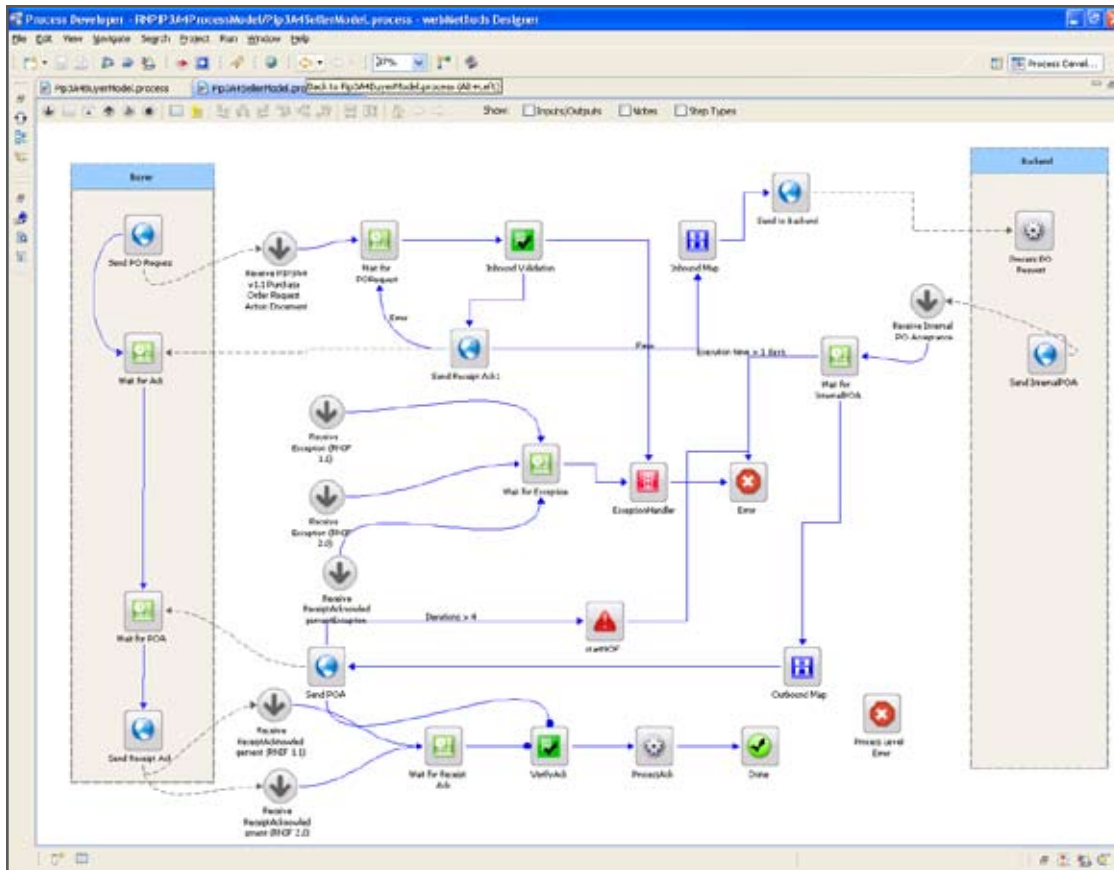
Process Developer - RNPIP3A4ProcessModel/Pip3A4SellerModel.process - webMethods Designer

File Edit View Navigate Search Project Run Window Help

37%

Process Devel...

Pip3A4BuyerModel.process

Pip3A4SellerModel.pro

Back to Pip3A4BuyerModel.process (Alt+Left)

Show: Inputs/Outputs Notes Step Types

Buyer

Backend

Send PO Request

Receive PIP3A4 v1.1 Purchase Order Request Action Document

Wait for PORequest

Inbound Validation

Inbound Map

Send to Backend

Process PO Request

Error

Send Receipt Ack 1

Pass

Execution Time > 1 Hour

Receive Internal PO Acceptance

Wait for Ack

Wait for InternalPOA

Send InternalPOA

Receive Exception (RNIF 1.1)

Wait for Exception

ExceptionHandler

Error

Receive Exception (RNIF 2.0)

Receive ReceiptAcknowledgementException

Iterations > 4

startNOF

Wait for POA

Send POA

Outbound Map

Process Level Error

Send Receipt Ack

Receive ReceiptAcknowledgement (RNIF 1.1)

Wait for Receipt Ack

VerifyAck

ProcessAck

Done

Receive ReceiptAcknowledgement (RNIF 2.0)